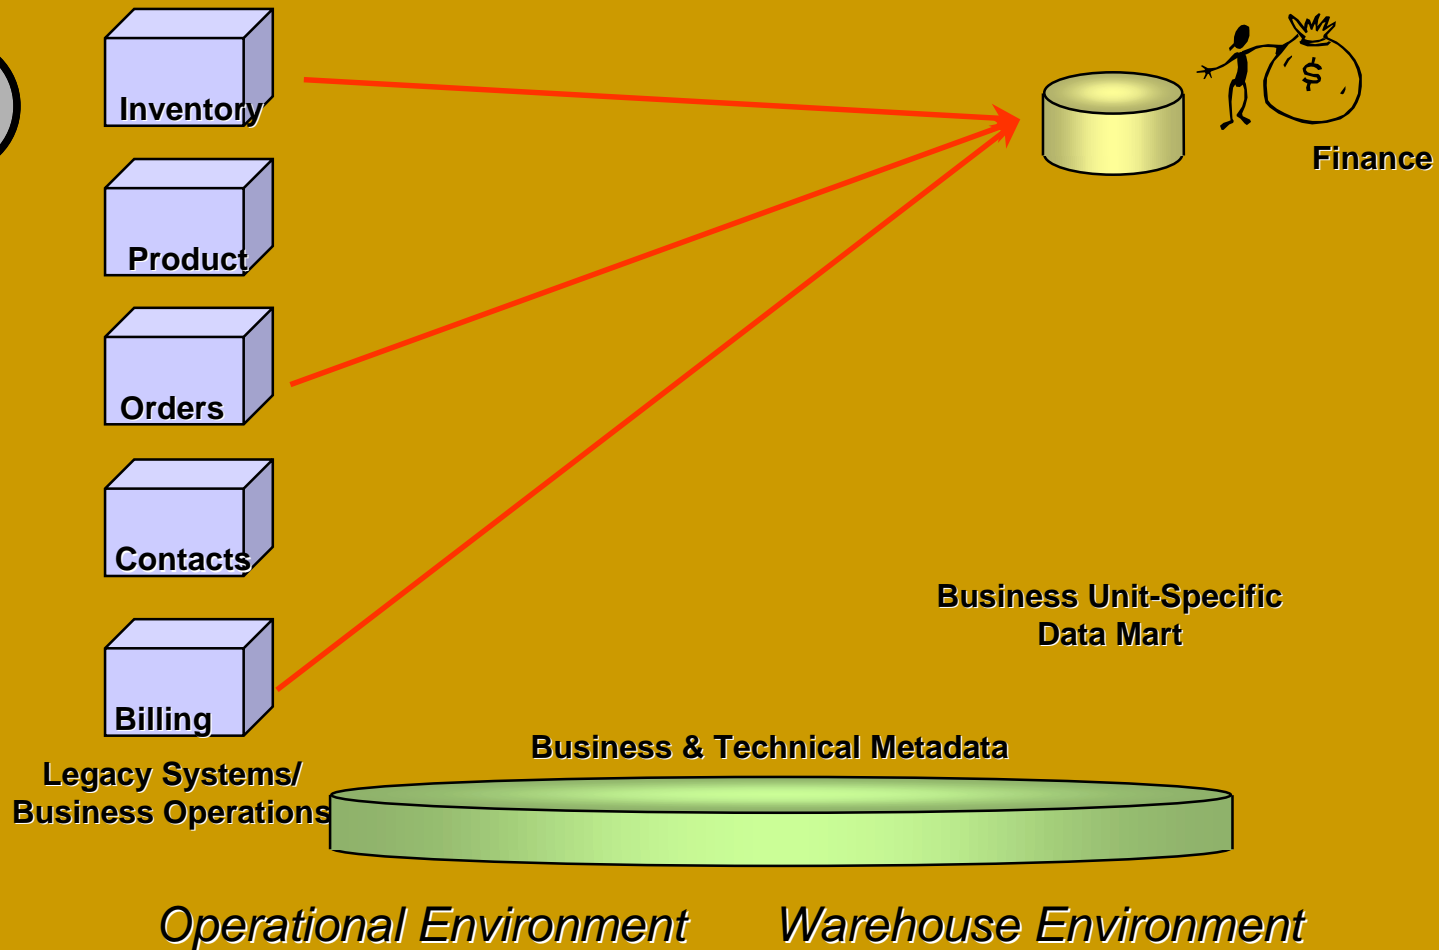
Inventory

Product

Orders

Contacts

Billing

Legacy Systems/
Business Operations

$

Finance

Business Unit-Specific
Data Mart

Business & Technical Metadata

Operational Environment

Warehouse Environment